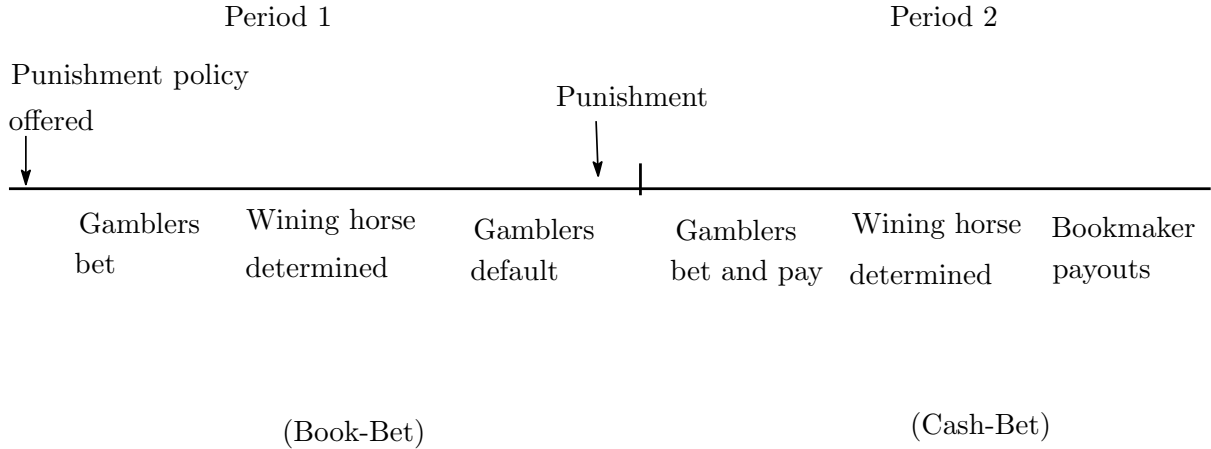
Period 1

Period 2

Punishment policy offered

Punishment

Gamblers bet

Wining horse determined

Gamblers default

Gamblers bet and pay

Wining horse determined

Bookmaker payouts

(Book-Bet)

(Cash-Bet)